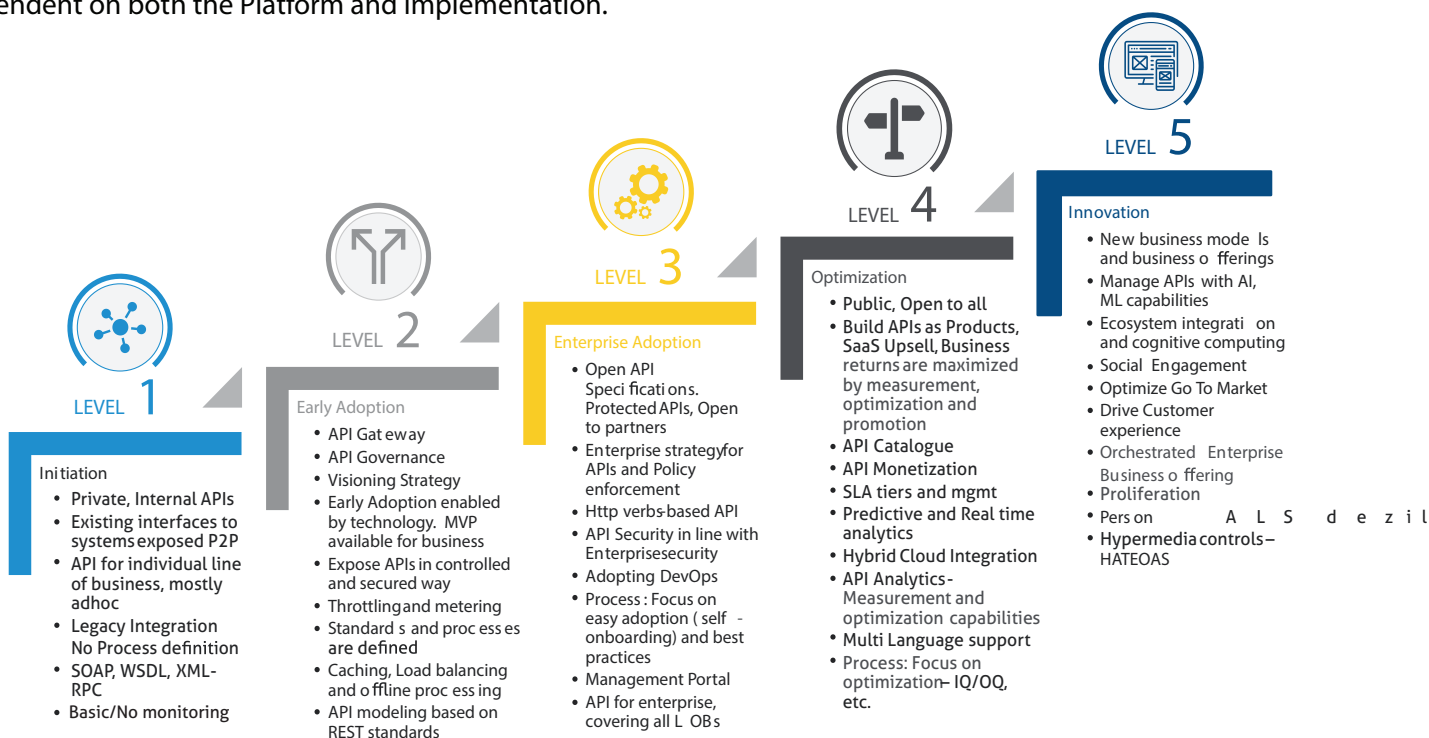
endent on both the Platform and implementation.

LEVEL 1

Initiation
• Private, Internal APIs
• Existing interfaces to systems exposed P2P
• API for individual line of business, mostly adhoc
• Legacy Integration No Process definition
• SOAP, WSDL, XML-RPC
• Basic/No monitoring

LEVEL 2

Early Adoption
• API Gat eway
• API Governance
• Visioning Strategy
• Early Adoption enabled by technology. MVP available for business
• Expose APIs in controlled and secured way
• Throttling and metering
• Standard s and proc ess es are defined
• Caching, Load balancing and o ffline proc ess ing
• API modeling based on REST standards

LEVEL 3

Enterprise Adoption
• Open API Speci ficati ons. Protected APIs, Open to partners
• Enterprise strategy for APIs and Policy enforcement
• Http verbs-based API
• API Security in line with Enterprisesecurity
• Adopting DevOps
• Process : Focus on easy adoption ( self - onboarding) and best practices
• Management Portal
• API for enterprise, covering all L OBs

LEVEL 4

Optimization
• Public, Open to all
• Build APIs as Products, SaaS Upsell, Business returns are maximized by measurement, optimization and promotion
• API Catalogue
• API Monetization
• SLA tiers and mgmt
• Predictive and Real time analytics
• Hybrid Cloud Integration
• API Analytics - Measurement and optimization capabilities
• Multi Language support
• Process: Focus on optimization – IQ/OQ, etc.

LEVEL 5

Innovation
• New business mode ls and business o fferings
• Manage APIs with AI, ML capabilities
• Ecosystem integrati on and cognitive computing
• Social Engagement
• Optimize Go To Market
• Drive Customer experience
• Orchestrated Enterprise Business o ffering
• Proliferation
• Pers on A L S d e z i l
• Hypermedia controls – HATEOAS